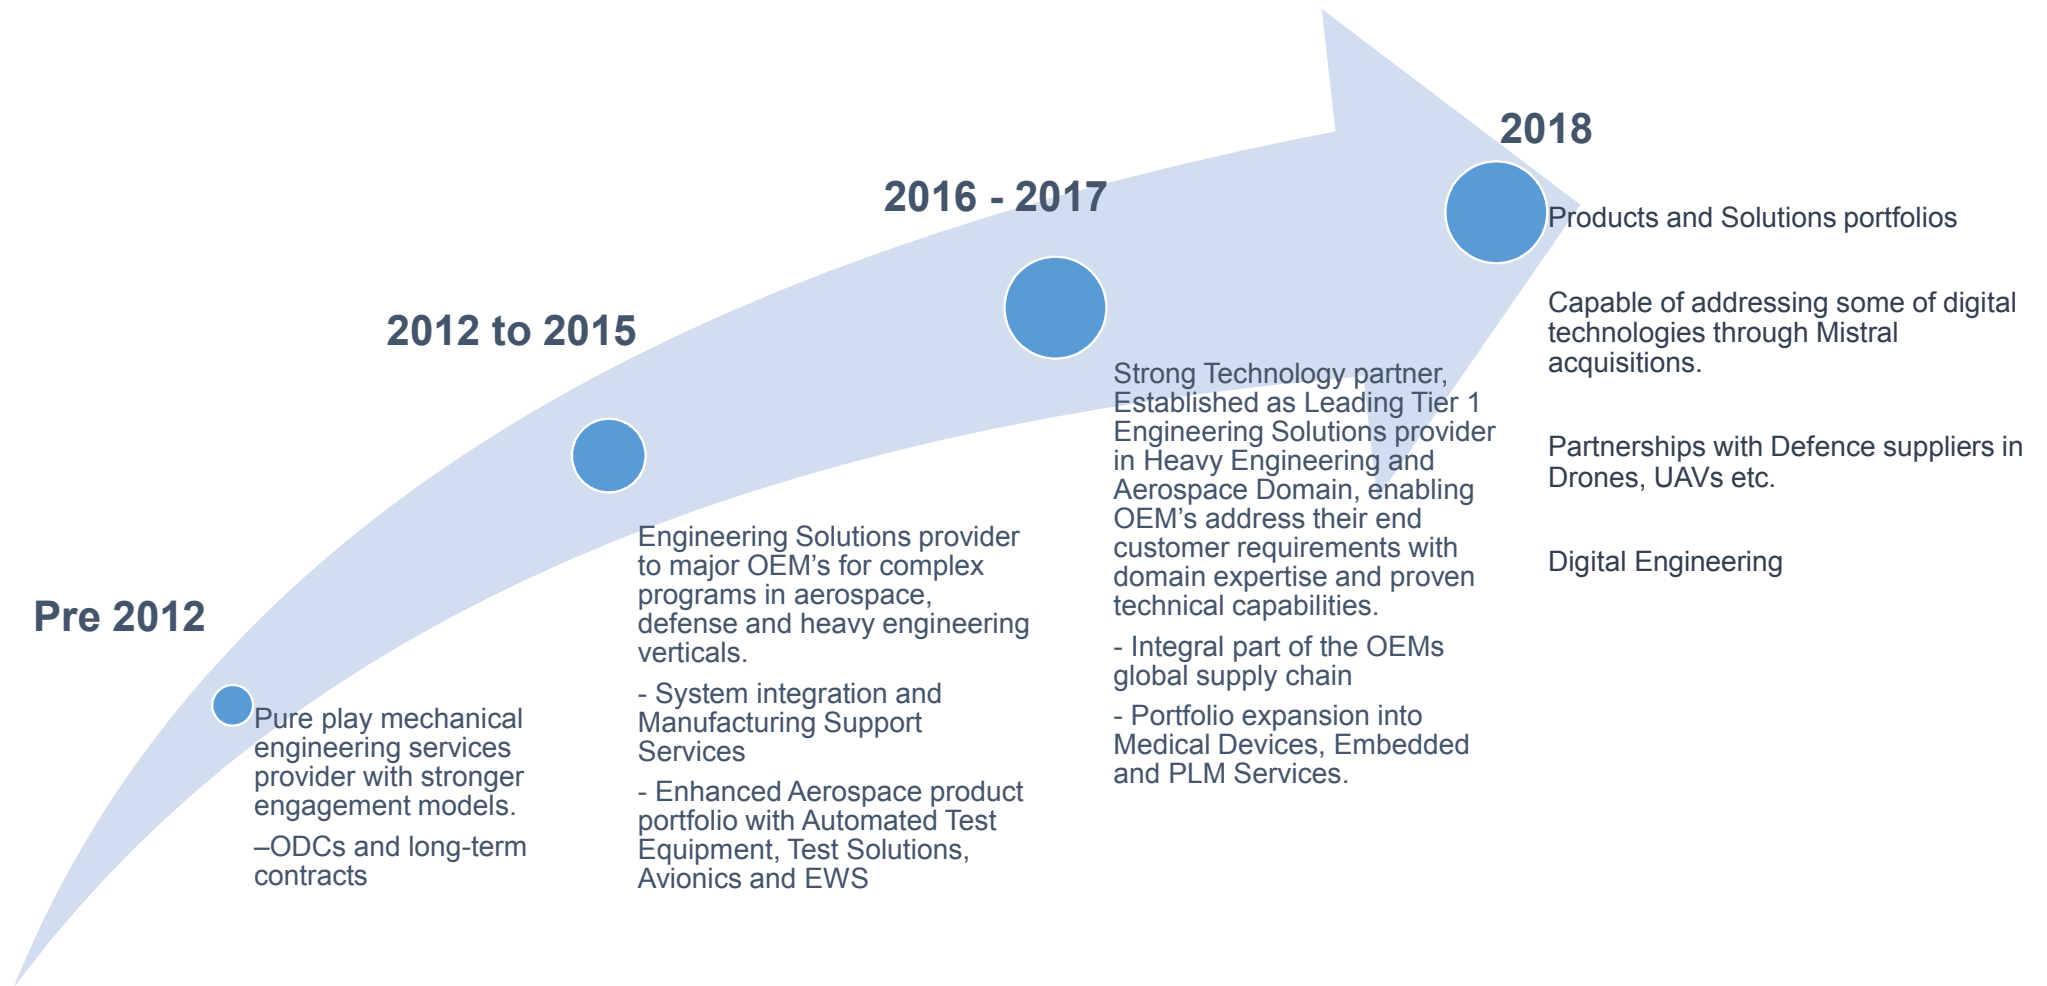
Pre 2012

Pure play mechanical engineering services provider with stronger engagement models.

–ODCs and long-term contracts

2012 to 2015

Engineering Solutions provider to major OEM’s for complex programs in aerospace, defense and heavy engineering verticals.

- System integration and Manufacturing Support Services

- Enhanced Aerospace product portfolio with Automated Test Equipment, Test Solutions, Avionics and EWS

2016 - 2017

Strong Technology partner, Established as Leading Tier 1 Engineering Solutions provider in Heavy Engineering and Aerospace Domain, enabling OEM’s address their end customer requirements with domain expertise and proven technical capabilities.

- Integral part of the OEMs global supply chain

- Portfolio expansion into Medical Devices, Embedded and PLM Services.

2018

Products and Solutions portfolios

Capable of addressing some of digital technologies through Mistral acquisitions.

Partnerships with Defence suppliers in Drones, UAVs etc.

Digital Engineering